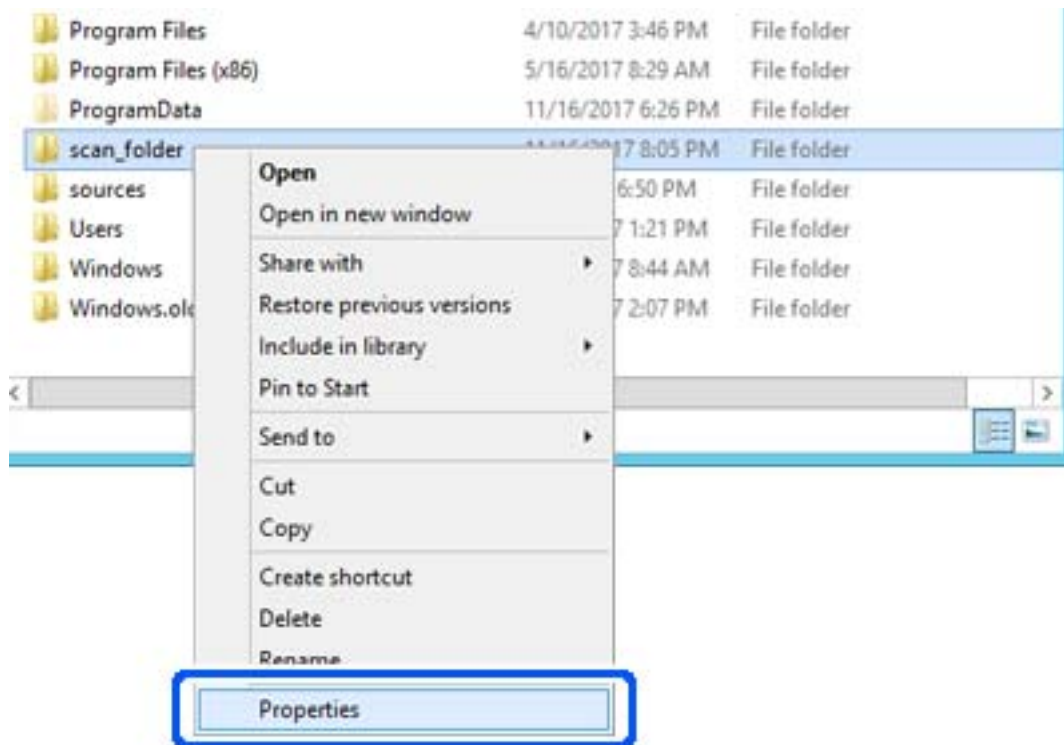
Program Files 4/10/2017 3:46 PM File folder
Program Files (x86) 5/16/2017 8:29 AM File folder
ProgramData 11/16/2017 6:26 PM File folder
scan_folder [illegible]7 8:05 PM File folder
sources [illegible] 6:50 PM File folder
Users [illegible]7 1:21 PM File folder
Windows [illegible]7 8:44 AM File folder
Windows.ol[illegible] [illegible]7 2:07 PM File folder

Open
Open in new window
Share with
Restore previous versions
Include in library
Pin to Start
Send to
Cut
Copy
Create shortcut
Delete
Rename
Properties